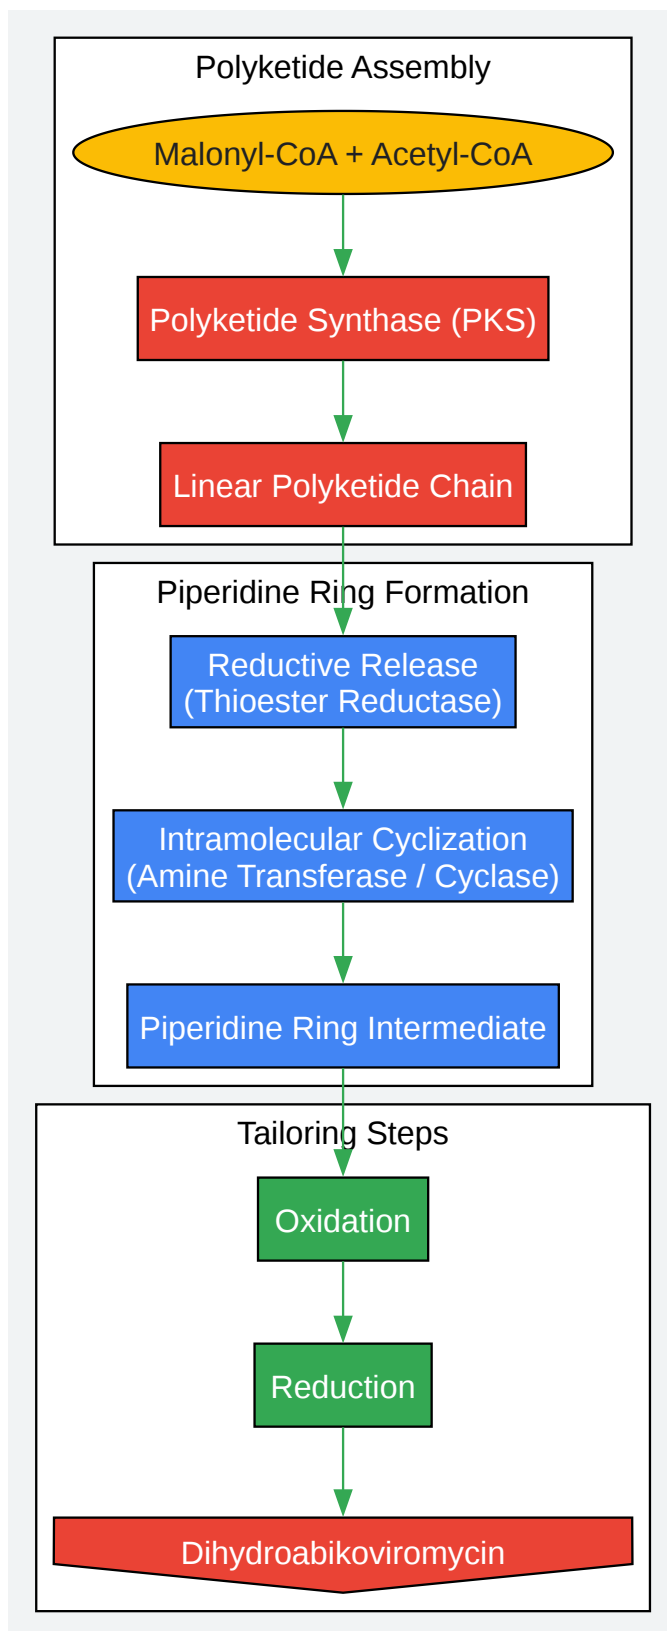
Polyketide Assembly

Malonyl-CoA + Acetyl-CoA

Polyketide Synthase (PKS)

Linear Polyketide Chain

Piperidine Ring Formation

Reductive Release (Thioester Reductase)

Intramolecular Cyclization (Amine Transferase / Cyclase)

Piperidine Ring Intermediate

Tailoring Steps

Oxidation

Reduction

Dihydroabikoviromycin